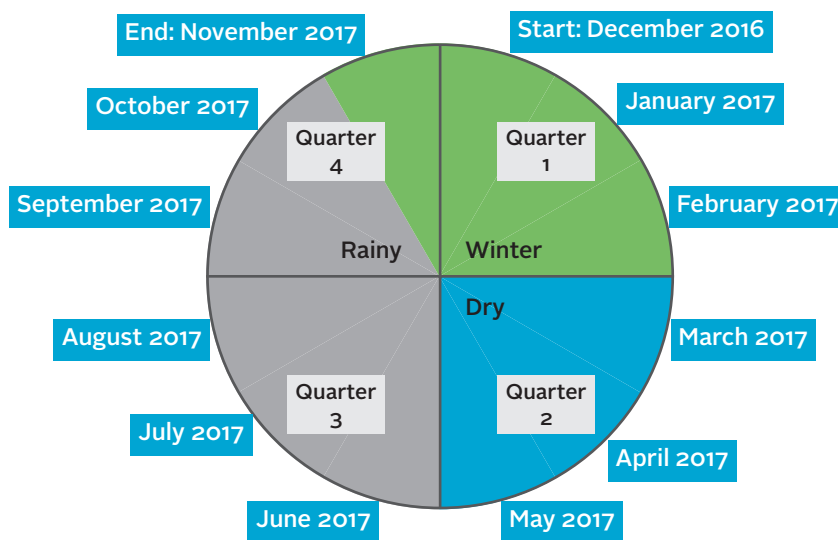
End: November 2017

Start: December 2016

October 2017

January 2017

Quarter 4

Quarter 1

September 2017

February 2017

Rainy

Winter

Dry

August 2017

March 2017

Quarter 3

Quarter 2

July 2017

April 2017

June 2017

May 2017